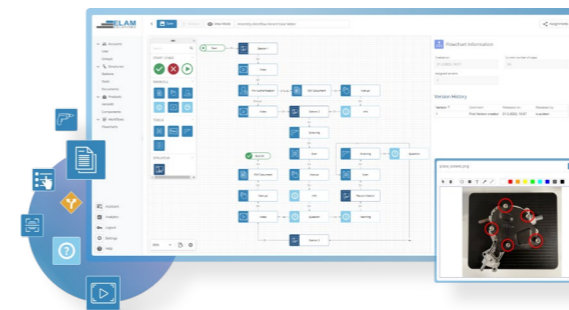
ELAM
Flowchart Information
Revision History
Start
End
Operation 1
Operation 2
Operation 3
Inspection
Rework
Operation 4
Operation 5
Operation 6
Operation 7
Operation 8
Operation 9
Operation 10
Operation 11
Operation 12
Operation 13
Operation 14
Operation 15
Operation 16
Operation 17
Accounts
Users
Groups
Resources
Stations
Tools
Documents
Products
Variants
Components
Workflows
Flowcharts
Feedback
Analytics
Logout
Settings
Help
100%
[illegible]